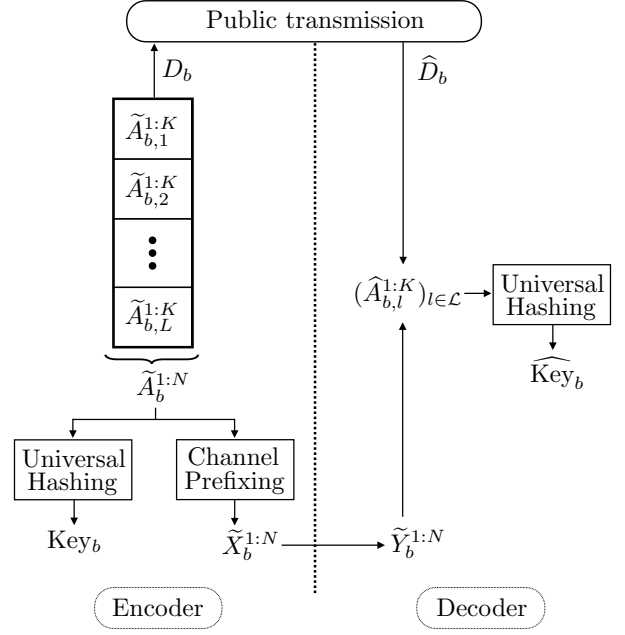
Public transmission

$D_b$

$\widetilde{A}_{b,1}^{1:K}$

$\widetilde{A}_{b,2}^{1:K}$

$\vdots$

$\widetilde{A}_{b,L}^{1:K}$

$\widetilde{A}_b^{1:N}$

Universal Hashing

Channel Prefixing

$\text{Key}_b$

$\widetilde{X}_b^{1:N}$

$\widehat{D}_b$

$(\widehat{A}_{b,l}^{1:K})_{l\in\mathcal{L}}$

Universal Hashing

$\widehat{\text{Key}}_b$

$\widetilde{Y}_b^{1:N}$

Encoder

Decoder